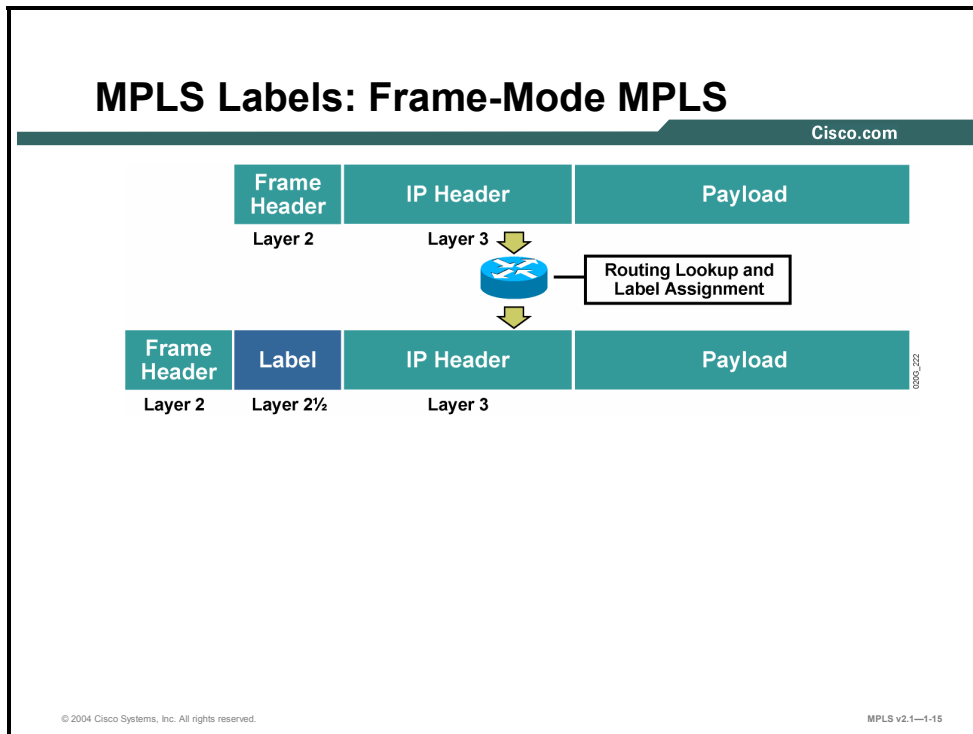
MPLS Labels: Frame-Mode MPLS

Cisco.com

| Frame Header | IP Header | Payload |
|---|---|---|
| Layer 2 | Layer 3 | |

Routing Lookup and Label Assignment

| Frame Header | Label | IP Header | Payload |
|---|---|---|---|
| Layer 2 | Layer 2½ | Layer 3 | |

020G_222

© 2004 Cisco Systems, Inc. All rights reserved.

MPLS v2.1—1-15